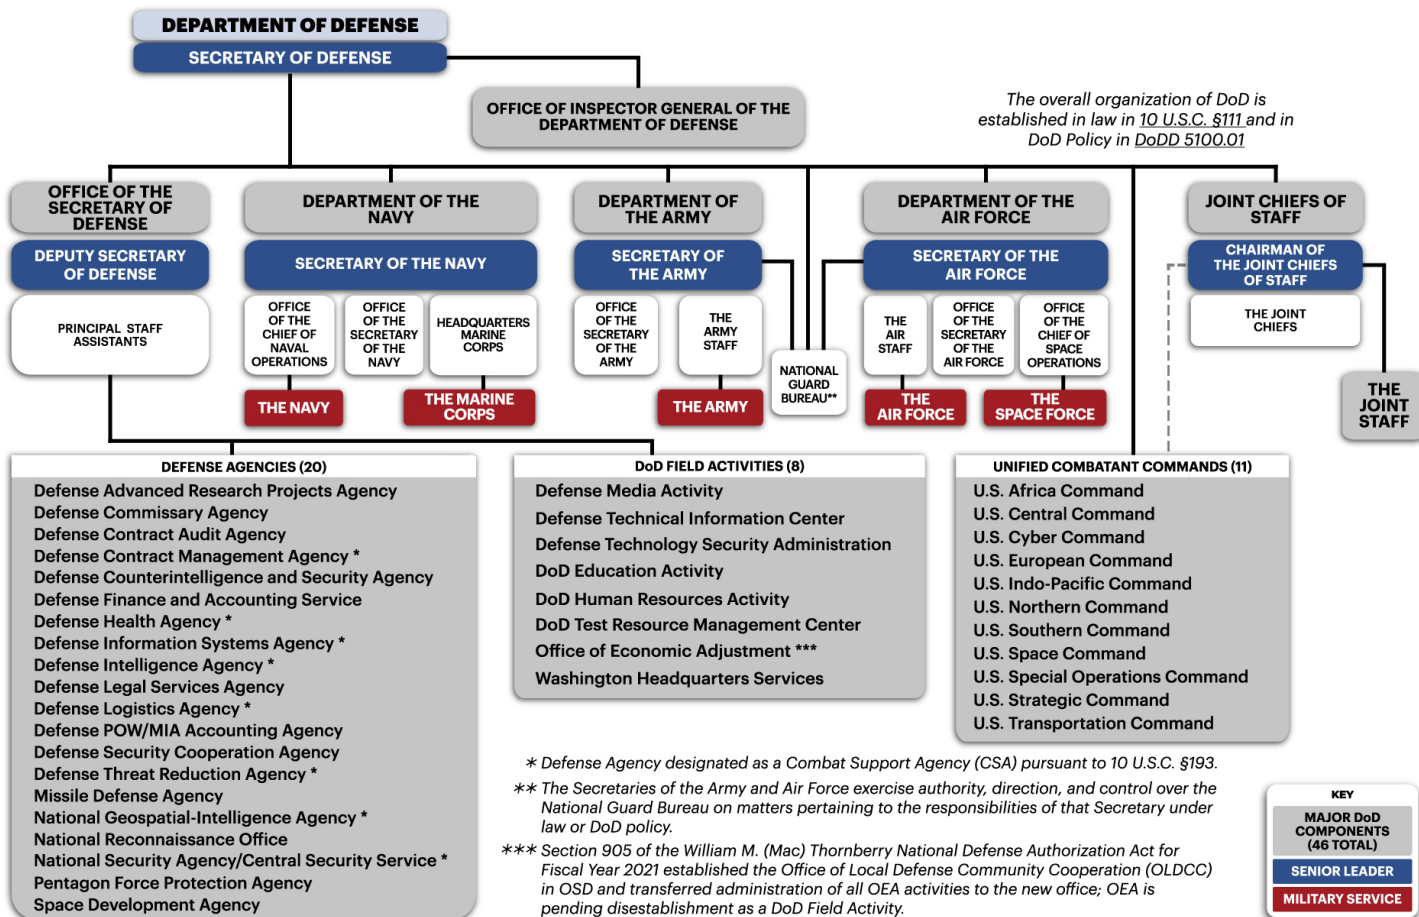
DEPARTMENT OF DEFENSE

SECRETARY OF DEFENSE

OFFICE OF INSPECTOR GENERAL OF THE DEPARTMENT OF DEFENSE

The overall organization of DoD is established in law in 10 U.S.C. §111 and in DoD Policy in DoDD 5100.01

OFFICE OF THE SECRETARY OF DEFENSE

DEPUTY SECRETARY OF DEFENSE

PRINCIPAL STAFF ASSISTANTS

DEPARTMENT OF THE NAVY

SECRETARY OF THE NAVY

OFFICE OF THE CHIEF OF NAVAL OPERATIONS

OFFICE OF THE SECRETARY OF THE NAVY

HEADQUARTERS MARINE CORPS

THE NAVY

THE MARINE CORPS

DEPARTMENT OF THE ARMY

SECRETARY OF THE ARMY

OFFICE OF THE SECRETARY OF THE ARMY

THE ARMY STAFF

THE ARMY

NATIONAL GUARD BUREAU**

DEPARTMENT OF THE AIR FORCE

SECRETARY OF THE AIR FORCE

THE AIR STAFF

OFFICE OF THE SECRETARY OF THE AIR FORCE

OFFICE OF THE CHIEF OF SPACE OPERATIONS

THE AIR FORCE

THE SPACE FORCE

JOINT CHIEFS OF STAFF

CHAIRMAN OF THE JOINT CHIEFS OF STAFF

THE JOINT CHIEFS

THE JOINT STAFF

DEFENSE AGENCIES (20)
Defense Advanced Research Projects Agency
Defense Commissary Agency
Defense Contract Audit Agency
Defense Contract Management Agency *
Defense Counterintelligence and Security Agency
Defense Finance and Accounting Service
Defense Health Agency *
Defense Information Systems Agency *
Defense Intelligence Agency *
Defense Legal Services Agency
Defense Logistics Agency *
Defense POW/MIA Accounting Agency
Defense Security Cooperation Agency
Defense Threat Reduction Agency *
Missile Defense Agency
National Geospatial-Intelligence Agency *
National Reconnaissance Office
National Security Agency/Central Security Service *
Pentagon Force Protection Agency
Space Development Agency

DoD FIELD ACTIVITIES (8)
Defense Media Activity
Defense Technical Information Center
Defense Technology Security Administration
DoD Education Activity
DoD Human Resources Activity
DoD Test Resource Management Center
Office of Economic Adjustment ***
Washington Headquarters Services

UNIFIED COMBATANT COMMANDS (11)
U.S. Africa Command
U.S. Central Command
U.S. Cyber Command
U.S. European Command
U.S. Indo-Pacific Command
U.S. Northern Command
U.S. Southern Command
U.S. Space Command
U.S. Special Operations Command
U.S. Strategic Command
U.S. Transportation Command

* Defense Agency designated as a Combat Support Agency (CSA) pursuant to 10 U.S.C. §193.

** The Secretaries of the Army and Air Force exercise authority, direction, and control over the National Guard Bureau on matters pertaining to the responsibilities of that Secretary under law or DoD policy.

*** Section 905 of the William M. (Mac) Thornberry National Defense Authorization Act for Fiscal Year 2021 established the Office of Local Defense Community Cooperation (OLDCC) in OSD and transferred administration of all OEA activities to the new office; OEA is pending disestablishment as a DoD Field Activity.

KEY
MAJOR DoD COMPONENTS (46 TOTAL)
SENIOR LEADER
MILITARY SERVICE